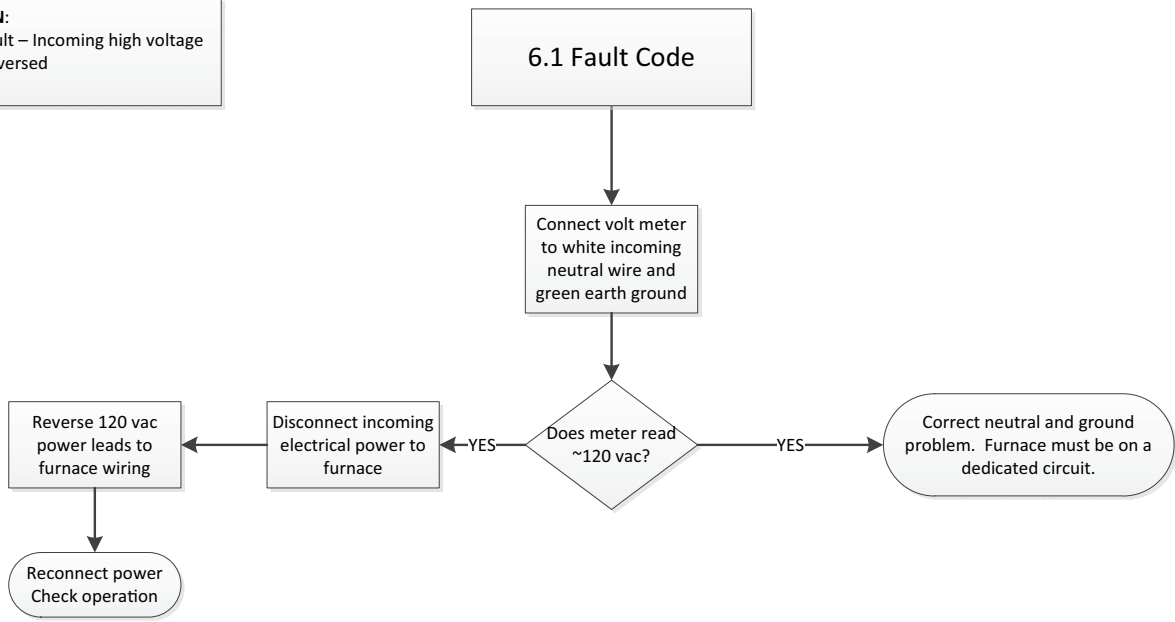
N:
ult – Incoming high voltage
versed

6.1 Fault Code

Connect volt meter to white incoming neutral wire and green earth ground

Does meter read ~120 vac?

YES

Disconnect incoming electrical power to furnace

Reverse 120 vac power leads to furnace wiring

Reconnect power Check operation

YES

Correct neutral and ground problem. Furnace must be on a dedicated circuit.